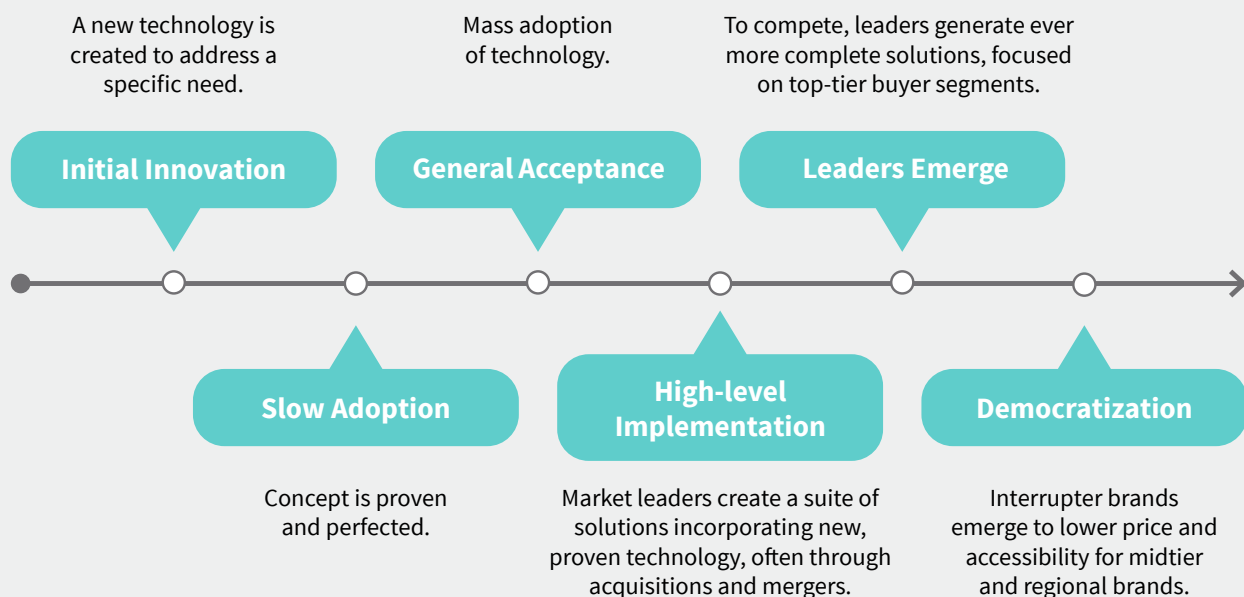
A new technology is created to address a specific need.

Initial Innovation

Mass adoption of technology.

General Acceptance

To compete, leaders generate ever more complete solutions, focused on top-tier buyer segments.

Leaders Emerge

Slow Adoption

Concept is proven and perfected.

High-level Implementation

Market leaders create a suite of solutions incorporating new, proven technology, often through acquisitions and mergers.

Democratization

Interrupter brands emerge to lower price and accessibility for midtier and regional brands.